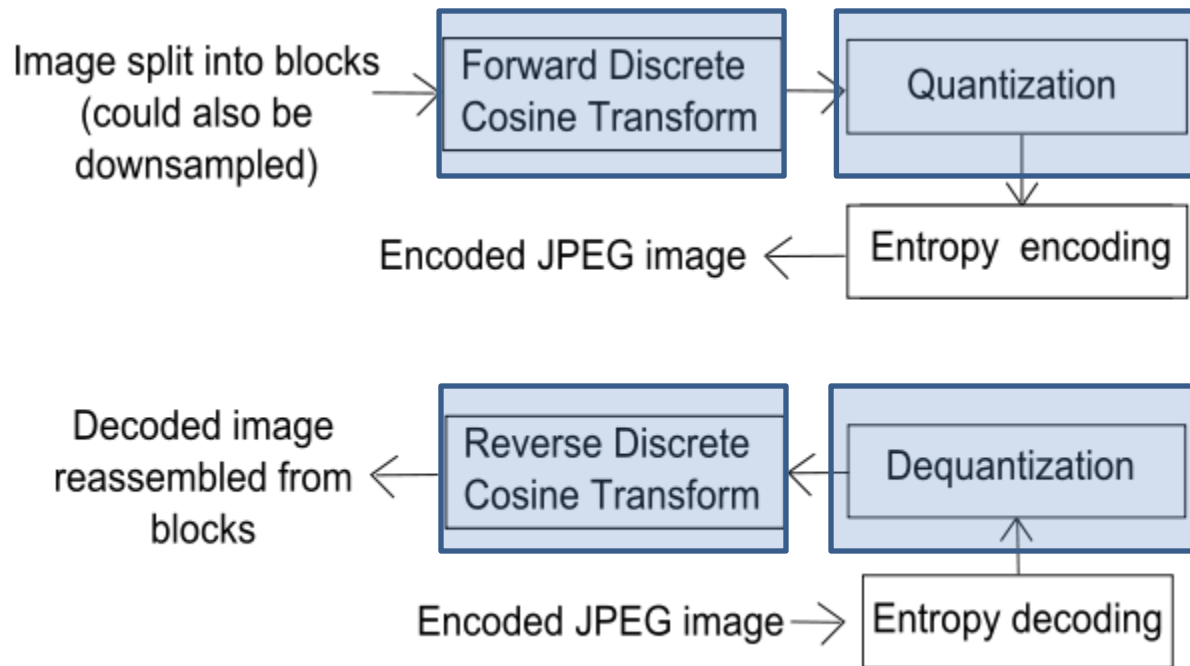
Image split into blocks (could also be downsampled)

Forward Discrete Cosine Transform

Quantization

Entropy encoding

Encoded JPEG image

Decoded image reassembled from blocks

Reverse Discrete Cosine Transform

Dequantization

Encoded JPEG image

Entropy decoding